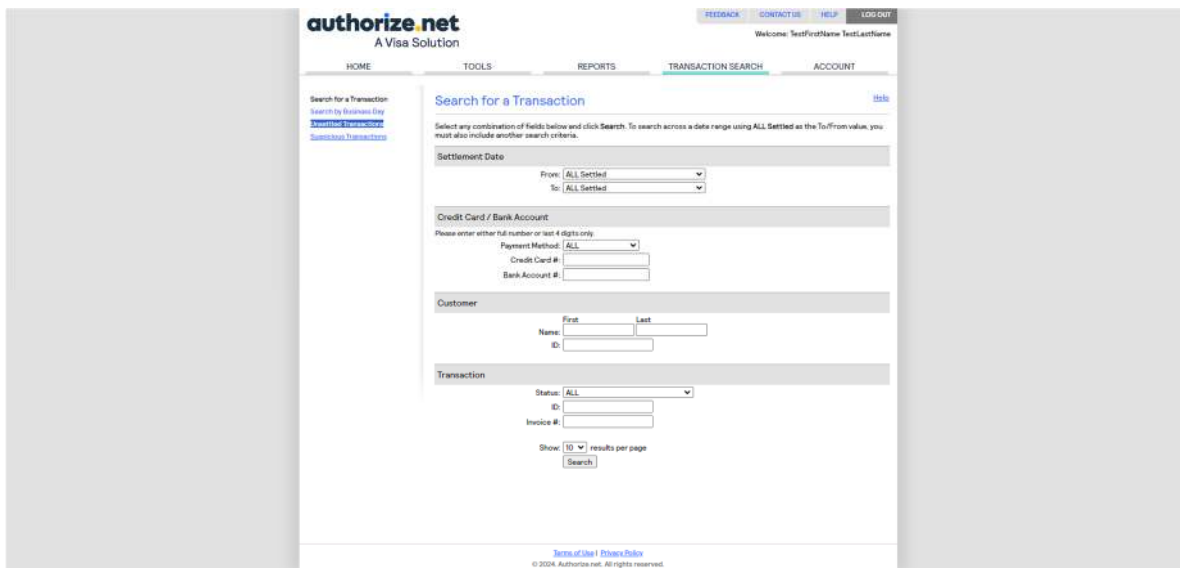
authorize.net
A Visa Solution

FEEDBACK CONTACT US HELP LOG OUT

Welcome: TestFirstName TestLastName

HOME TOOLS REPORTS TRANSACTION SEARCH ACCOUNT

Search for a Transaction
Search by Business Day
Unsettled Transactions
Suspicious Transactions

Search for a Transaction

Help

Select any combination of fields below and click Search. To search across a date range using ALL Settled as the To/From value, you must also include another search criteria.

Settlement Date

From: ALL Settled
To: ALL Settled

Credit Card / Bank Account

Please enter either full number or last 4 digits only.
Payment Method: ALL
Credit Card #:
Bank Account #:

Customer

First Last
Name:
ID:

Transaction

Status: ALL
ID:
Invoice #:

Show: 10 results per page
Search

Terms of Use | Privacy Policy
© 2024. Authorize.net. All rights reserved.